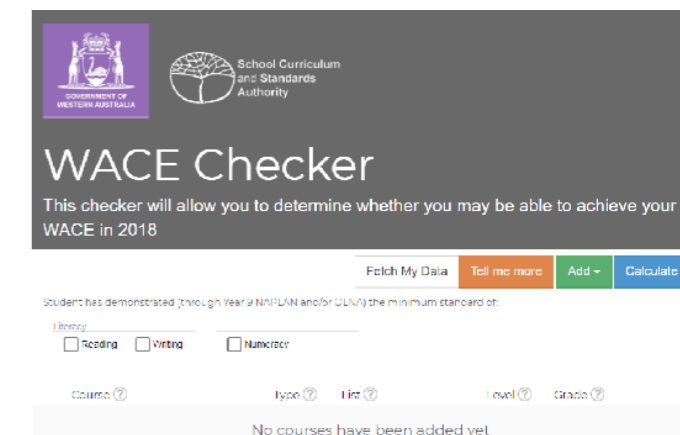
GOVERNMENT OF WESTERN AUSTRALIA

School Curriculum and Standards Authority

WACE Checker

This checker will allow you to determine whether you may be able to achieve your WACE in 2018

Fetch My Data
Tell me more
Add ▾
Calculate

Student has demonstrated (through Year 9 NAPLAN and/or OLNA) the minimum standard of:

Literacy
Reading
Writing
Numeracy

Course ?
Type ?
List ?
Level ?
Grade ?

No courses have been added yet